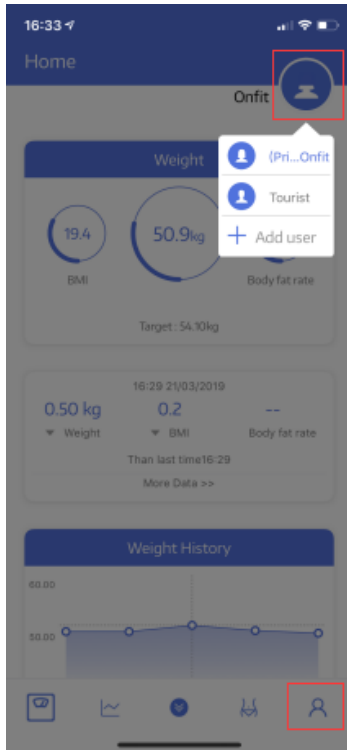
16:33

Home

Onfit

(Pri...Onfit

Tourist

+ Add user

Weight

19.4
BMI

50.9kg

Body fat rate

Target : 54.10kg

16:29 21/03/2019

0.50 kg
Weight

0.2
BMI

--
Body fat rate

Than last time16:29

More Data >>

Weight History

60.00

50.00